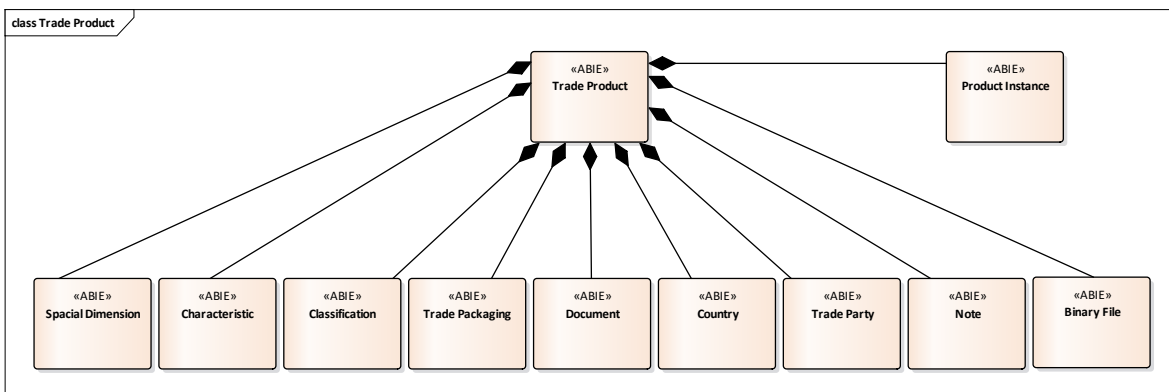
class Trade Product

«ABIE»
Trade Product

«ABIE»
Product Instance

«ABIE»
Spacial Dimension

«ABIE»
Characteristic

«ABIE»
Classification

«ABIE»
Trade Packaging

«ABIE»
Document

«ABIE»
Country

«ABIE»
Trade Party

«ABIE»
Note

«ABIE»
Binary File